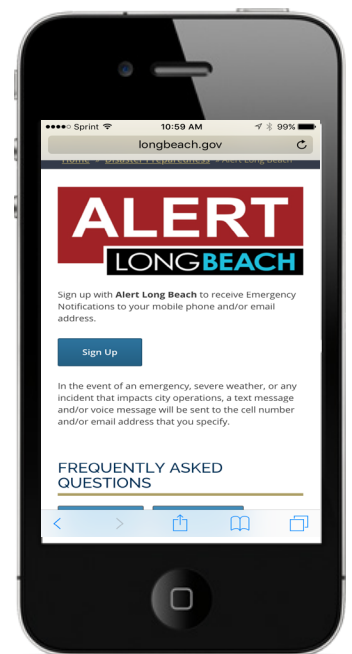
●●●●○ Sprint 10:59 AM 99%

longbeach.gov

Home > Disaster Preparedness > Alert Long Beach

ALERT
LONG BEACH

Sign up with **Alert Long Beach** to receive Emergency Notifications to your mobile phone and/or email address.

Sign Up

In the event of an emergency, severe weather, or any incident that impacts city operations, a text message and/or voice message will be sent to the cell number and/or email address that you specify.

FREQUENTLY ASKED QUESTIONS